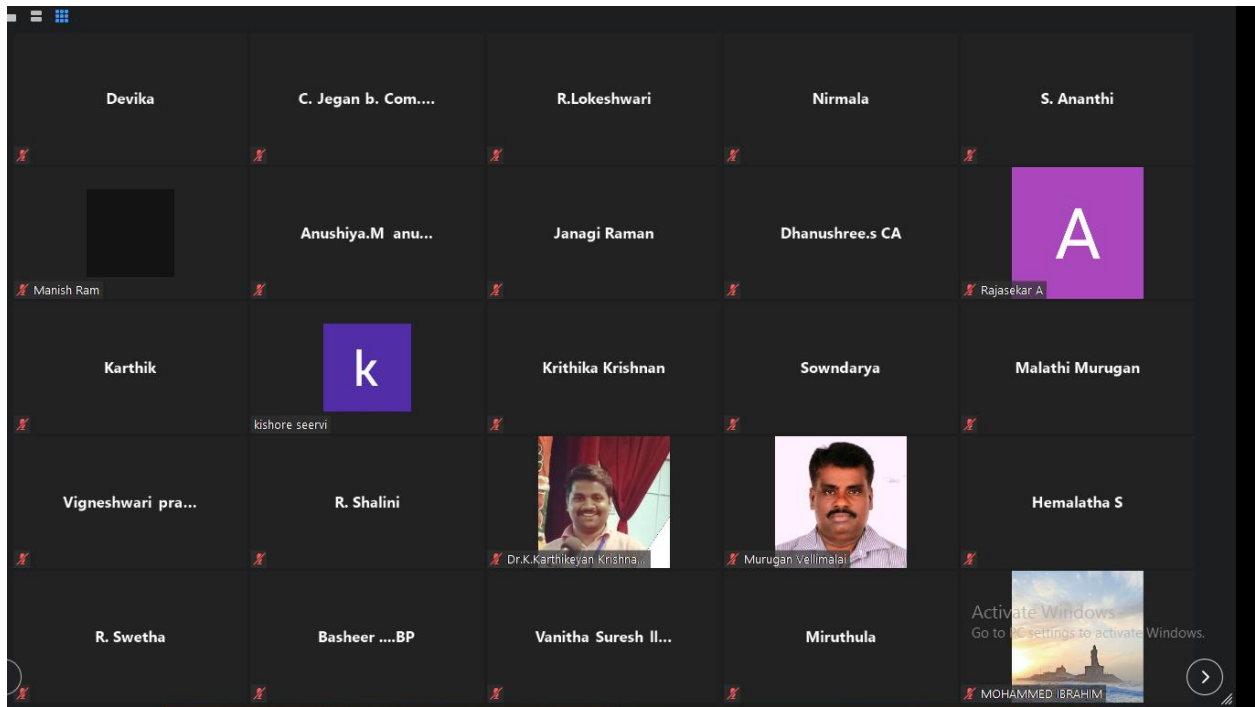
Devika

C. Jegan b. Com....

R.Lokeshwari

Nirmala

S. Ananthi

Manish Ram

Anushiya.M anu...

Janagi Raman

Dhanushree.s CA

A

Rajasekar A

Karthik

k

kishore seervi

Krithika Krishnan

Sowndarya

Malathi Murugan

Vigneshwari pra...

R. Shalini

Dr.K.Karthikeyan Krishna...

Murugan Vellimalai

Hemalatha S

R. Swetha

Basheer ....BP

Vanitha Suresh ll...

Miruthula

Activate Windows
Go to PC settings to activate Windows.

MOHAMMED IBRAHIM